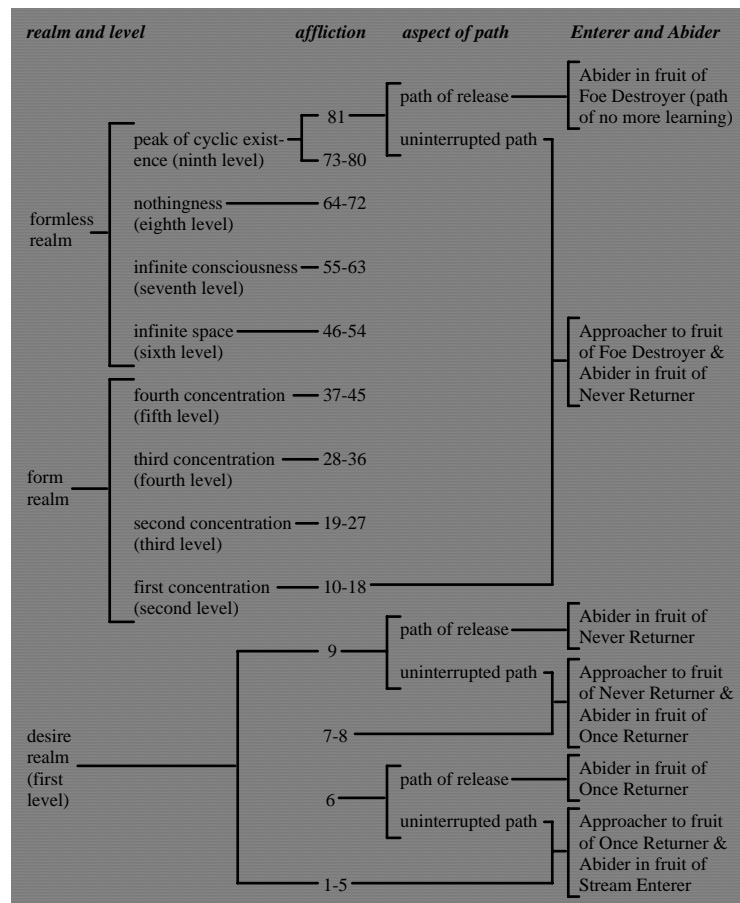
realm and level | affliction | aspect of path | Enterer and Abider

formless realm

peak of cyclic existence (ninth level) — 81 — path of release — Abider in fruit of Foe Destroyer (path of no more learning)

73-80 — uninterrupted path

nothingness (eighth level) — 64-72

infinite consciousness (seventh level) — 55-63

infinite space (sixth level) — 46-54

Approacher to fruit of Foe Destroyer & Abider in fruit of Never Returner

form realm

fourth concentration (fifth level) — 37-45

third concentration (fourth level) — 28-36

second concentration (third level) — 19-27

first concentration (second level) — 10-18

desire realm (first level)

9 — path of release — Abider in fruit of Never Returner

uninterrupted path — Approacher to fruit of Never Returner & Abider in fruit of Once Returner

7-8

6 — path of release — Abider in fruit of Once Returner

uninterrupted path — Approacher to fruit of Once Returner & Abider in fruit of Stream Enterer

1-5